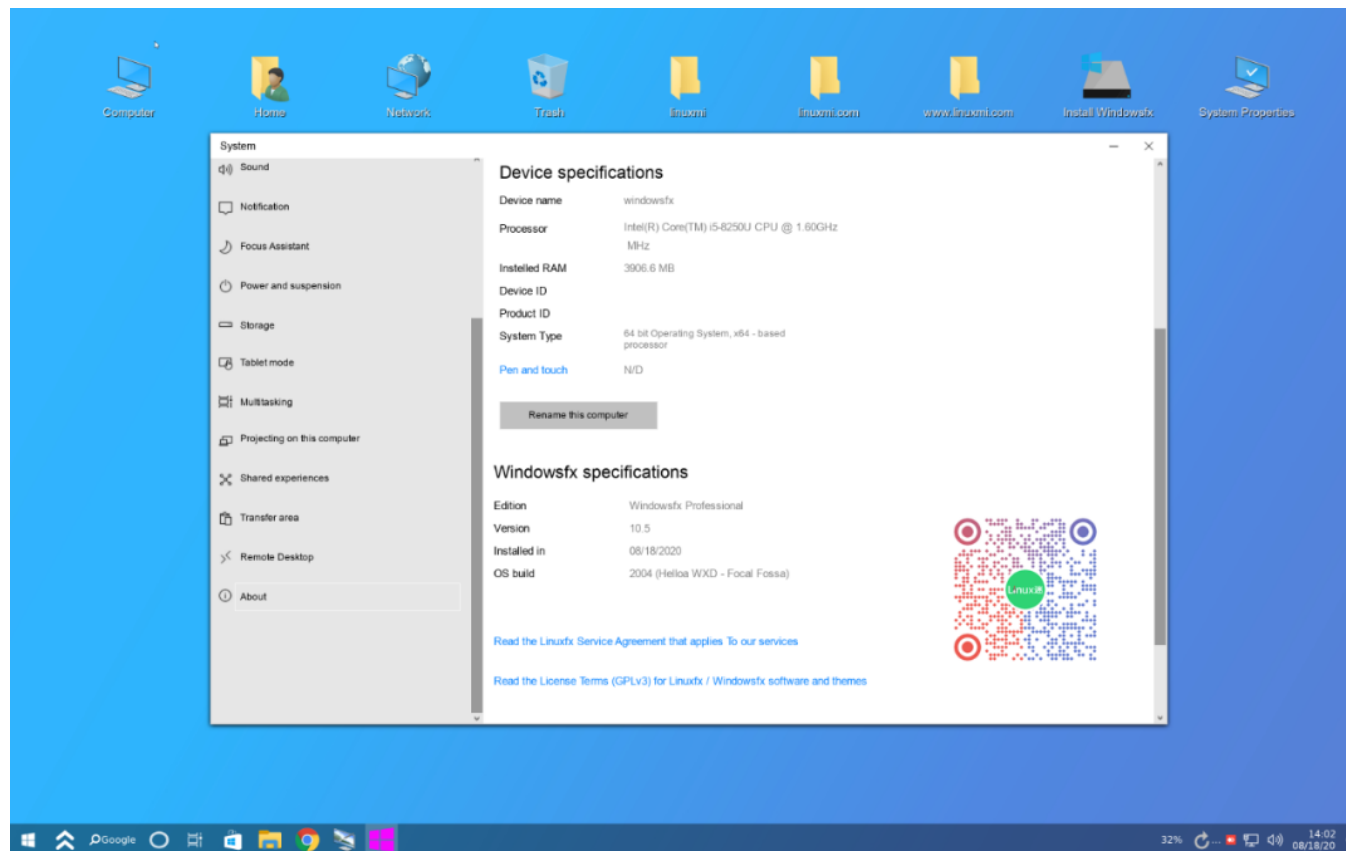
Computer Home Network Trash linuxmi linuxmi.com www.linuxmi.com Install Windowsfx System Properties

System

Sound
Notification
Focus Assistant
Power and suspension
Storage
Tablet mode
Multitasking
Projecting on this computer
Shared experiences
Transfer area
Remote Desktop
About

Device specifications

| | |
|---|---|
| Device name | windowsfx |
| Processor | Intel(R) Core(TM) i5-8250U CPU @ 1.60GHz MHz |
| Installed RAM | 3906.6 MB |
| Device ID | |
| Product ID | |
| System Type | 64 bit Operating System, x64 - based processor |
| Pen and touch | N/D |

Rename this computer

Windowsfx specifications

| | |
|---|---|
| Edition | Windowsfx Professional |
| Version | 10.5 |
| Installed in | 08/18/2020 |
| OS build | 2004 (Helloa WXD - Focal Fossa) |

Linuxfx

Read the Linuxfx Service Agreement that applies To our services

Read the License Terms (GPLv3) for Linuxfx / Windowsfx software and themes

Google

32% 14:02 08/18/20